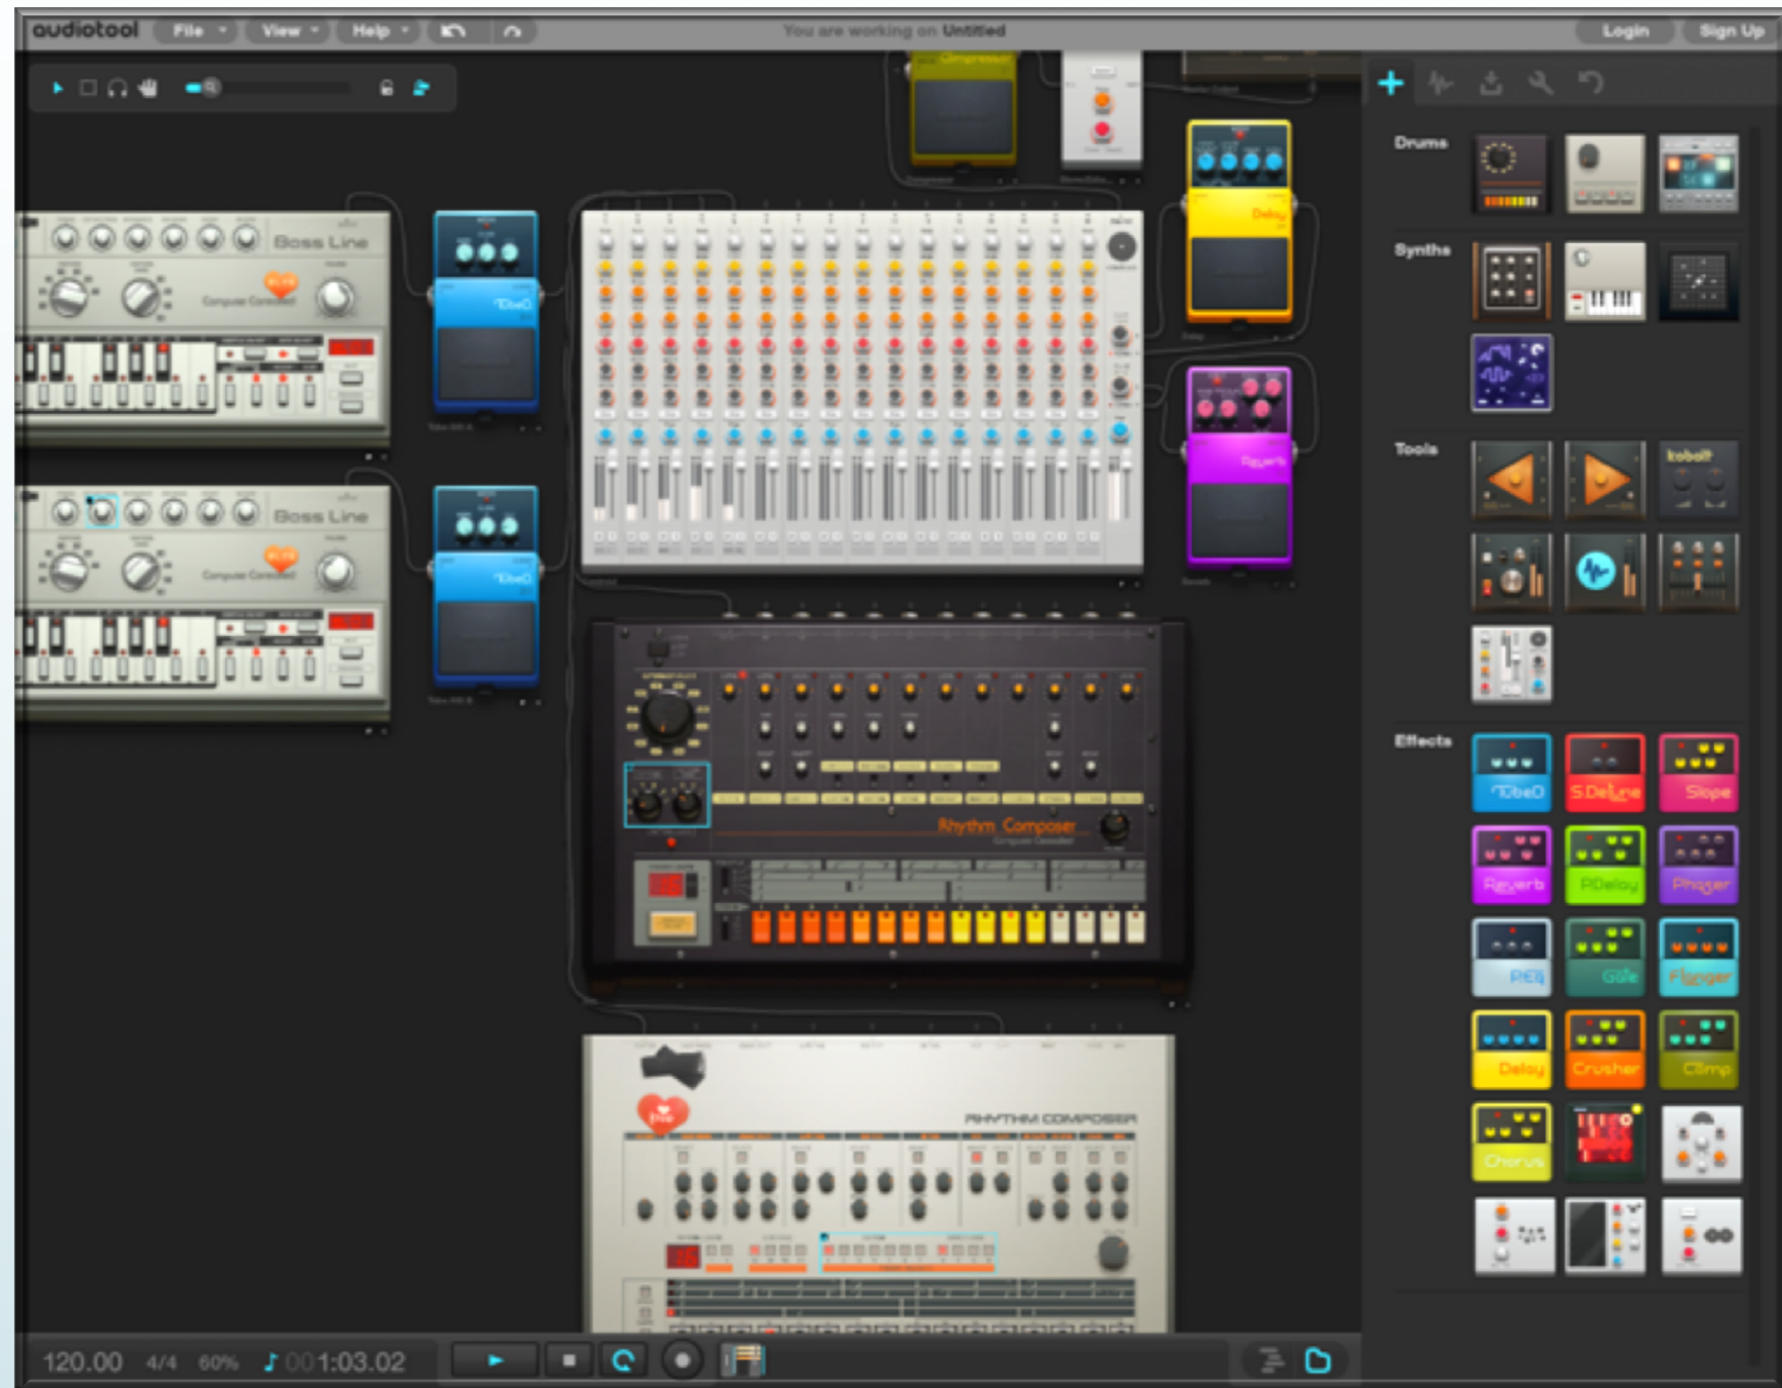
audiotool File View Help

You are working on Untitled

Login Sign Up

Bass Line

Bass Line

TubeD

TubeD

Delay

Reverb

Rhythm Composer

RHYTHM COMPOSER

Drums

Synths

Tools

kobolt

Effects

TubeD

S.Delay

Slope

Reverb

PDelay

Phaser

PEQ

Gate

Flanger

Delay

Crusher

Comp

Chorus

120.00 4/4 60% 001:03.02